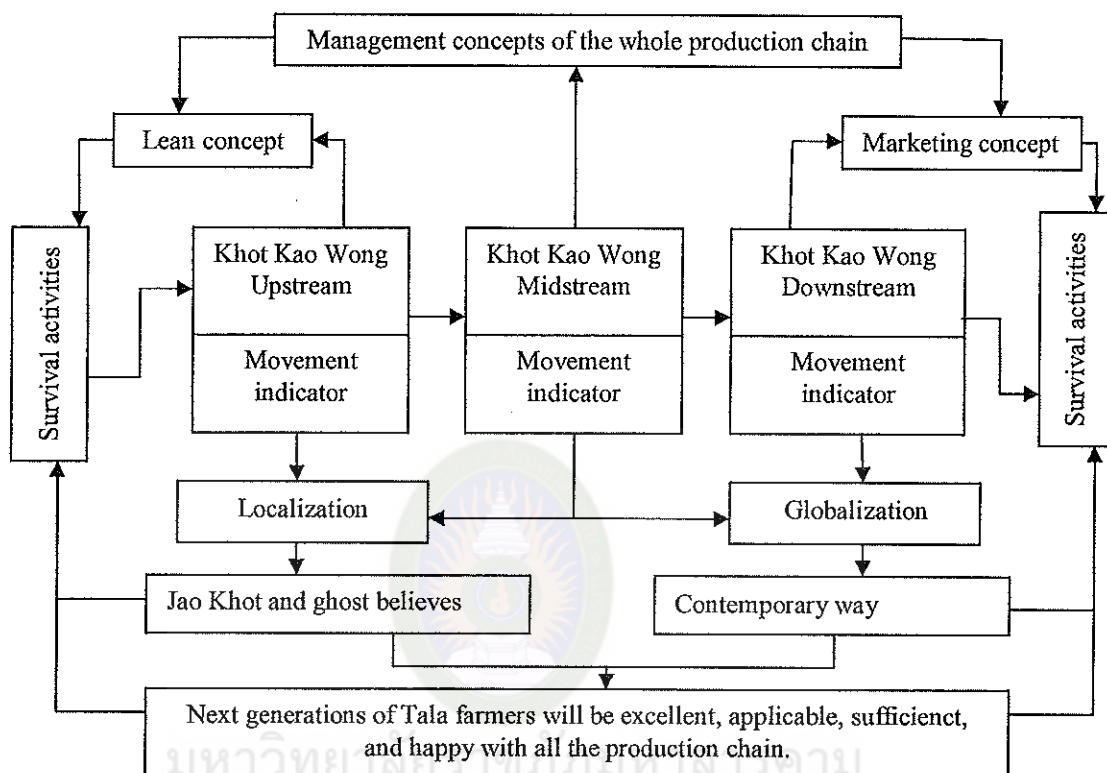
Management concepts of the whole production chain

Lean concept

Marketing concept

Survival activities

Khot Kao Wong Upstream

Movement indicator

Khot Kao Wong Midstream

Movement indicator

Khot Kao Wong Downstream

Movement indicator

Survival activities

Localization

Globalization

Jao Khot and ghost believes

Contemporary way

Next generations of Tala farmers will be excellent, applicable, sufficienct, and happy with all the production chain.

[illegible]